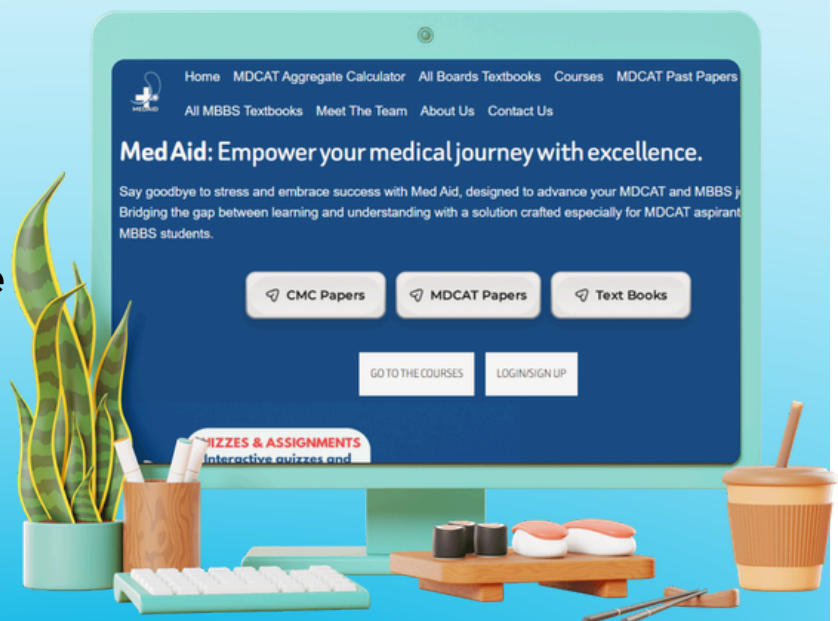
MEDAID

Home MDCAT Aggregate Calculator All Boards Textbooks Courses MDCAT Past Papers

All MBBS Textbooks Meet The Team About Us Contact Us

Med Aid: Empower your medical journey with excellence.

Say goodbye to stress and embrace success with Med Aid, designed to advance your MDCAT and MBBS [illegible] Bridging the gap between learning and understanding with a solution crafted especially for MDCAT aspirant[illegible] MBBS students.

CMC Papers

MDCAT Papers

Text Books

GO TO THE COURSES

LOGIN/SIGN UP

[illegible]IZZES & ASSIGNMENTS
Interactive quizzes and